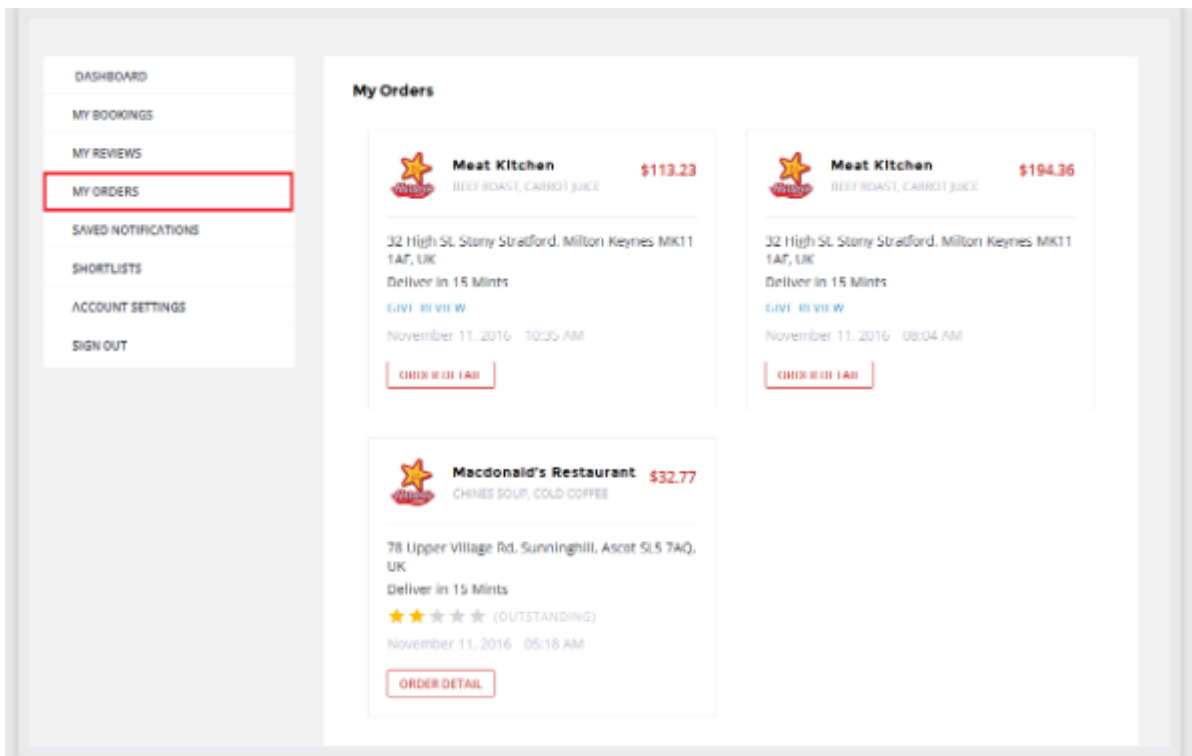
DASHBOARD
MY BOOKINGS
MY REVIEWS
MY ORDERS
SAVED NOTIFICATIONS
SHORTLISTS
ACCOUNT SETTINGS
SIGN OUT

My Orders

Meat Kitchen
BEEF ROAST, CARROT JUICE
$113.23
32 High St. Stony Stratford. Milton Keynes MK11 1AF, UK
Deliver in 15 Mints
GIVE REVIEW
November 11. 2016 10:35 AM
ORDER DETAIL

Meat Kitchen
BEEF ROAST, CARROT JUICE
$194.36
32 High St. Stony Stratford. Milton Keynes MK11 1AF, UK
Deliver in 15 Mints
GIVE REVIEW
November 11. 2016 08:04 AM
ORDER DETAIL

Macdonald's Restaurant
CHINES SOUP, COLD COFFEE
$32.77
78 Upper Village Rd. Sunninghill, Ascot SL5 7AQ, UK
Deliver in 15 Mints
(OUTSTANDING)
November 11. 2016 05:18 AM
ORDER DETAIL